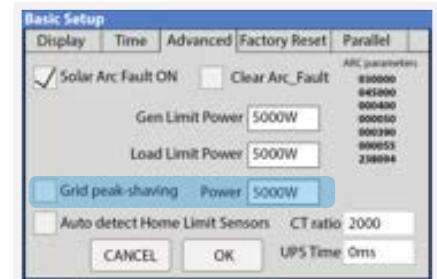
Basic Setup

Display | Time | Advanced | Factory Reset | Parallel

Solar Arc Fault ON

Clear Arc_Fault

ARC parameters
030000
045000
000400
000050
000390
000055
238094

Gen Limit Power 5000W

Load Limit Power 5000W

Grid peak-shaving Power 5000W

Auto detect Home Limit Sensors CT ratio 2000

UPS Time 0ms

CANCEL

OK